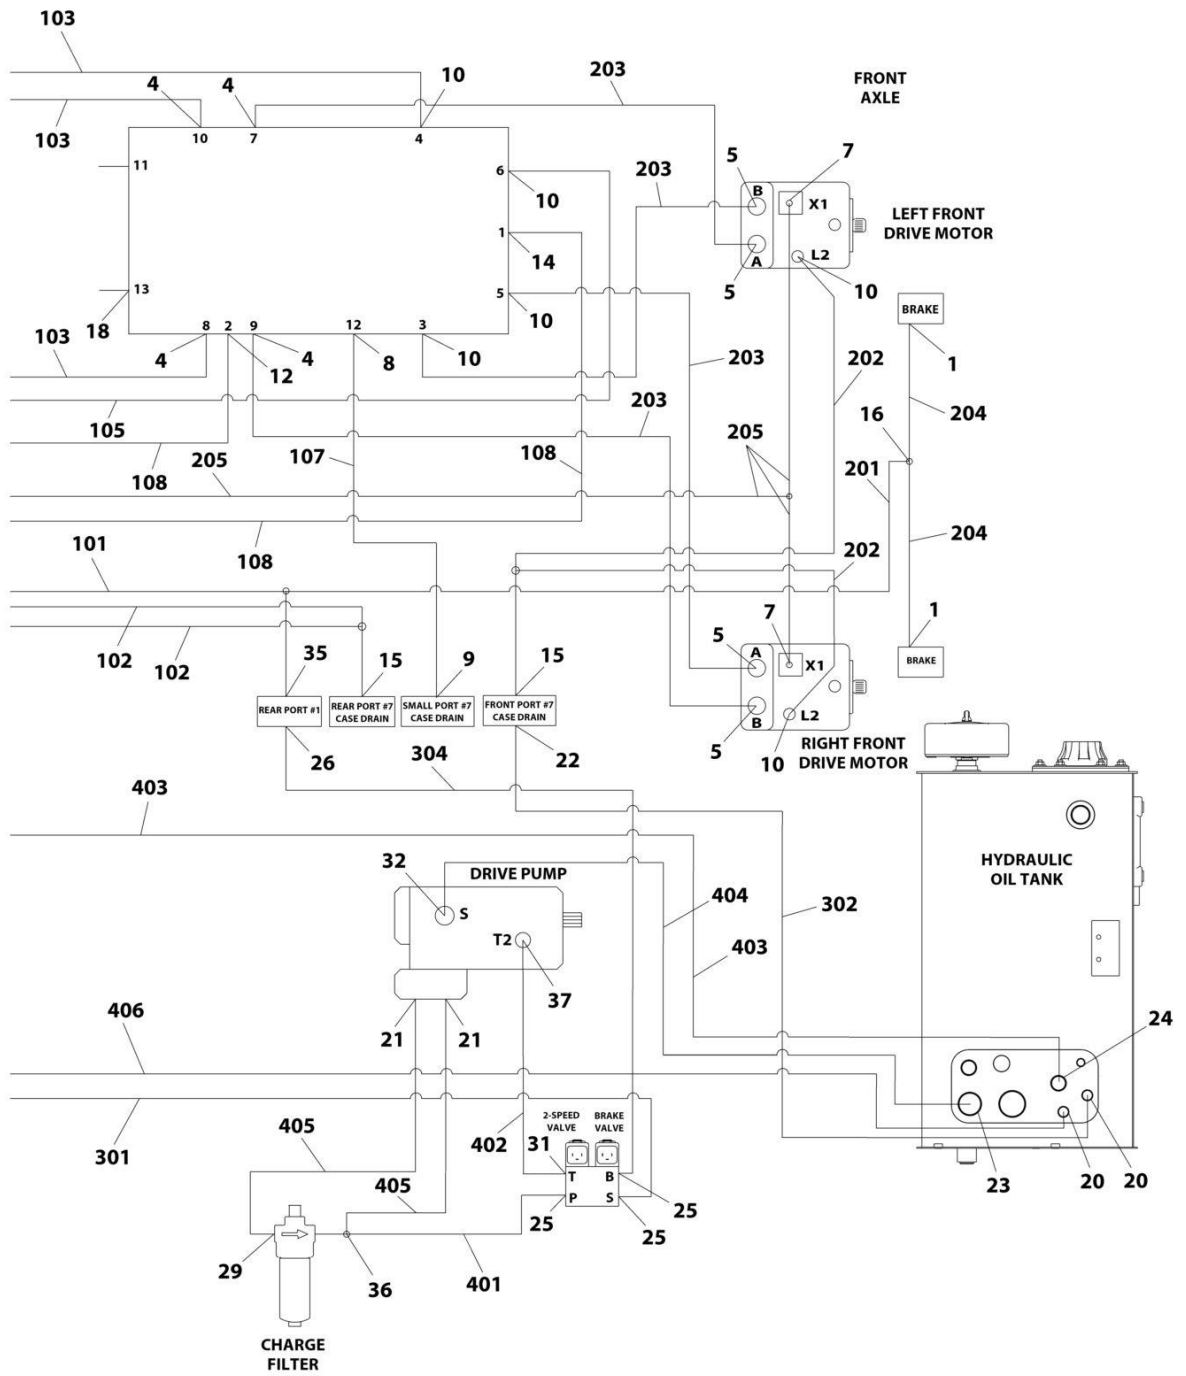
103
4
4
10
203
FRONT AXLE
103
10
7
4
11
6
10
203
5
7
B
X1
LEFT FRONT DRIVE MOTOR
1
14
A
L2
13
5
10
5
10
18
BRAKE
103
8
2
9
12
3
1
4
12
4
8
10
203
202
105
203
16
204
108
205
107
108
205
201
108
204
101
202
102
102
35
15
9
15
7
5
A
X1
1
BRAKE
REAR PORT #1
REAR PORT #7 CASE DRAIN
SMALL PORT #7 CASE DRAIN
FRONT PORT #7 CASE DRAIN
B
L2
5
10
RIGHT FRONT DRIVE MOTOR
26
304
22
403
32
DRIVE PUMP
HYDRAULIC OIL TANK
S
404
302
T2
403
37
406
21
21
24
405
2-SPEED VALVE
BRAKE VALVE
301
402
31
T
B
405
P
S
25
25
23
20
20
29
36
401
25
CHARGE FILTER